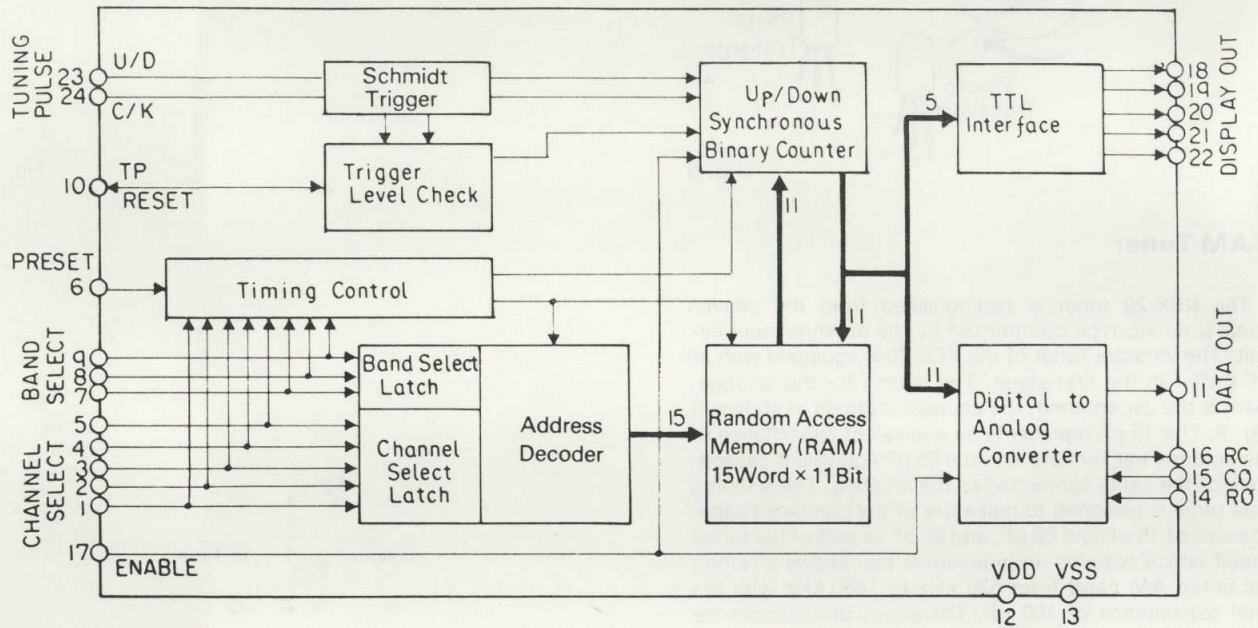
TUNING PULSE
23 U/D
24 C/K
Schmidt Trigger
Up/Down Synchronous Binary Counter
5
TTL Interface
18
19
20
21
22
DISPLAY OUT
10 TP RESET
Trigger Level Check
11
PRESET
6
Timing Control
11
BAND SELECT
9
8
7
Band Select Latch
11
DATA OUT
11
CHANNEL SELECT
5
4
3
2
1
Channel Select Latch
Address Decoder
15
Random Access Memory (RAM) 15Word × 11Bit
Digital to Analog Converter
16 RC
15 CO
14 RO
17 ENABLE
VDD 12
VSS 13